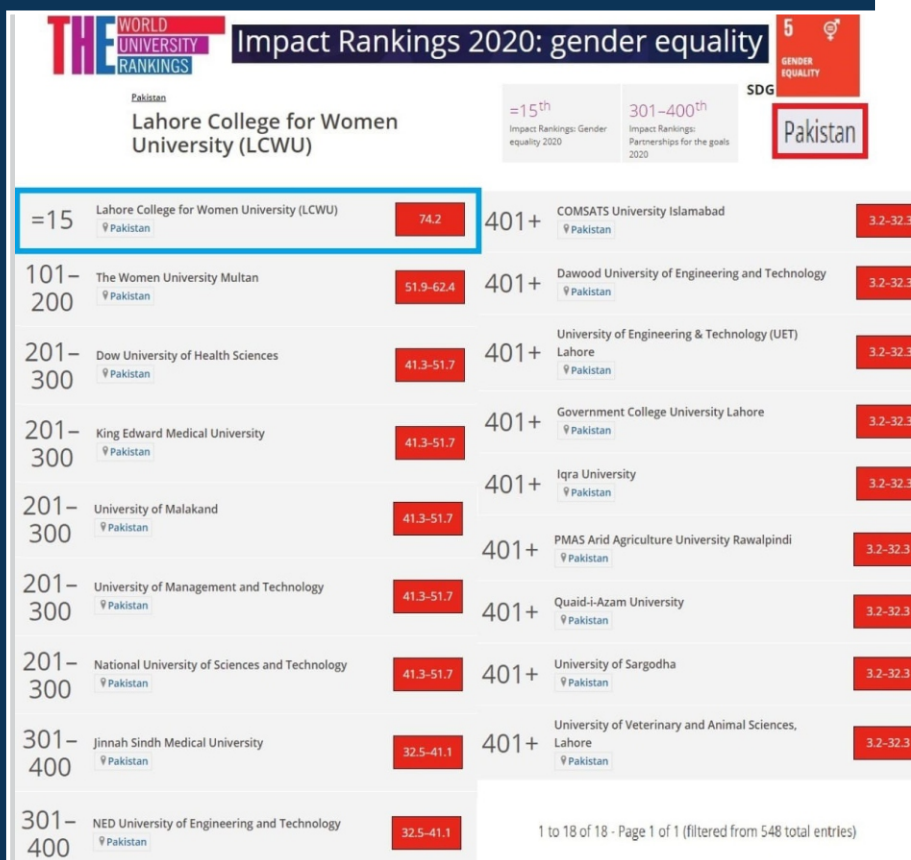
THE WORLD UNIVERSITY RANKINGS

Impact Rankings 2020: gender equality

5 GENDER EQUALITY

SDG

Pakistan

Lahore College for Women University (LCWU)

=15th
Impact Rankings: Gender equality 2020

301–400th
Impact Rankings: Partnerships for the goals 2020

Pakistan

| Rank | University | Score |
|---|---|---|
| =15 | Lahore College for Women University (LCWU) Pakistan | 74.2 |
| 101–200 | The Women University Multan Pakistan | 51.9–62.4 |
| 201–300 | Dow University of Health Sciences Pakistan | 41.3–51.7 |
| 201–300 | King Edward Medical University Pakistan | 41.3–51.7 |
| 201–300 | University of Malakand Pakistan | 41.3–51.7 |
| 201–300 | University of Management and Technology Pakistan | 41.3–51.7 |
| 201–300 | National University of Sciences and Technology Pakistan | 41.3–51.7 |
| 301–400 | Jinnah Sindh Medical University Pakistan | 32.5–41.1 |
| 301–400 | NED University of Engineering and Technology Pakistan | 32.5–41.1 |

| Rank | University | Score |
|---|---|---|
| 401+ | COMSATS University Islamabad Pakistan | 3.2–32.3 |
| 401+ | Dawood University of Engineering and Technology Pakistan | 3.2–32.3 |
| 401+ | University of Engineering & Technology (UET) Lahore Pakistan | 3.2–32.3 |
| 401+ | Government College University Lahore Pakistan | 3.2–32.3 |
| 401+ | Iqra University Pakistan | 3.2–32.3 |
| 401+ | PMAS Arid Agriculture University Rawalpindi Pakistan | 3.2–32.3 |
| 401+ | Quaid-i-Azam University Pakistan | 3.2–32.3 |
| 401+ | University of Sargodha Pakistan | 3.2–32.3 |
| 401+ | University of Veterinary and Animal Sciences, Lahore Pakistan | 3.2–32.3 |

1 to 18 of 18 - Page 1 of 1 (filtered from 548 total entries)